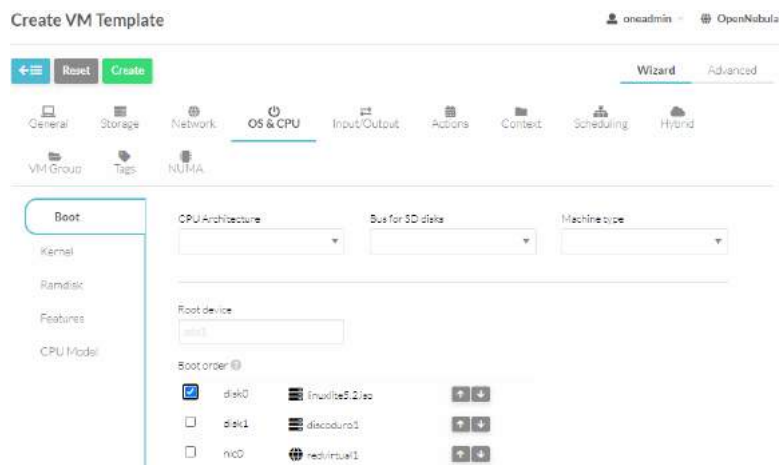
Create VM Template

oneadmin OpenNebula

Reset Create

Wizard Advanced

General Storage Network OS & CPU Input/Output Actions Context Scheduling Hybrid

VM Group Tags NUMA

Boot

Kernel

Ramdisk

Features

CPU Model

CPU Architecture

Bus for SD disks

Machine type

Root device

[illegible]

Boot order

disk0 linuxlite5.2.iso

disk1 discoduro1

nic0 redvirtual1